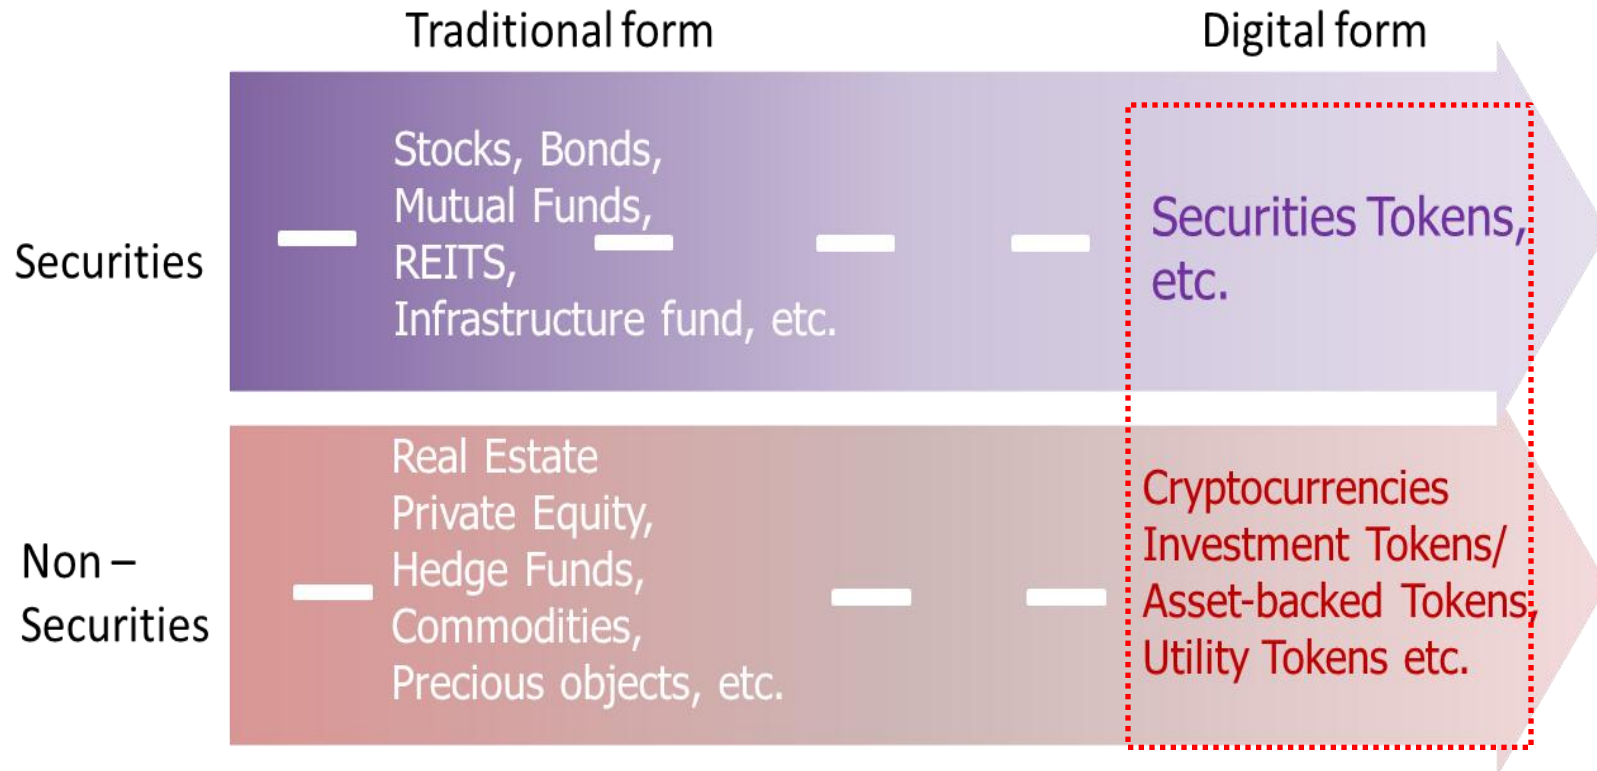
Traditional form

Digital form

Securities

Stocks, Bonds,
Mutual Funds,
REITS,
Infrastructure fund, etc.

Securities Tokens, etc.

Non – Securities

Real Estate
Private Equity,
Hedge Funds,
Commodities,
Precious objects, etc.

Cryptocurrencies
Investment Tokens/
Asset-backed Tokens,
Utility Tokens etc.